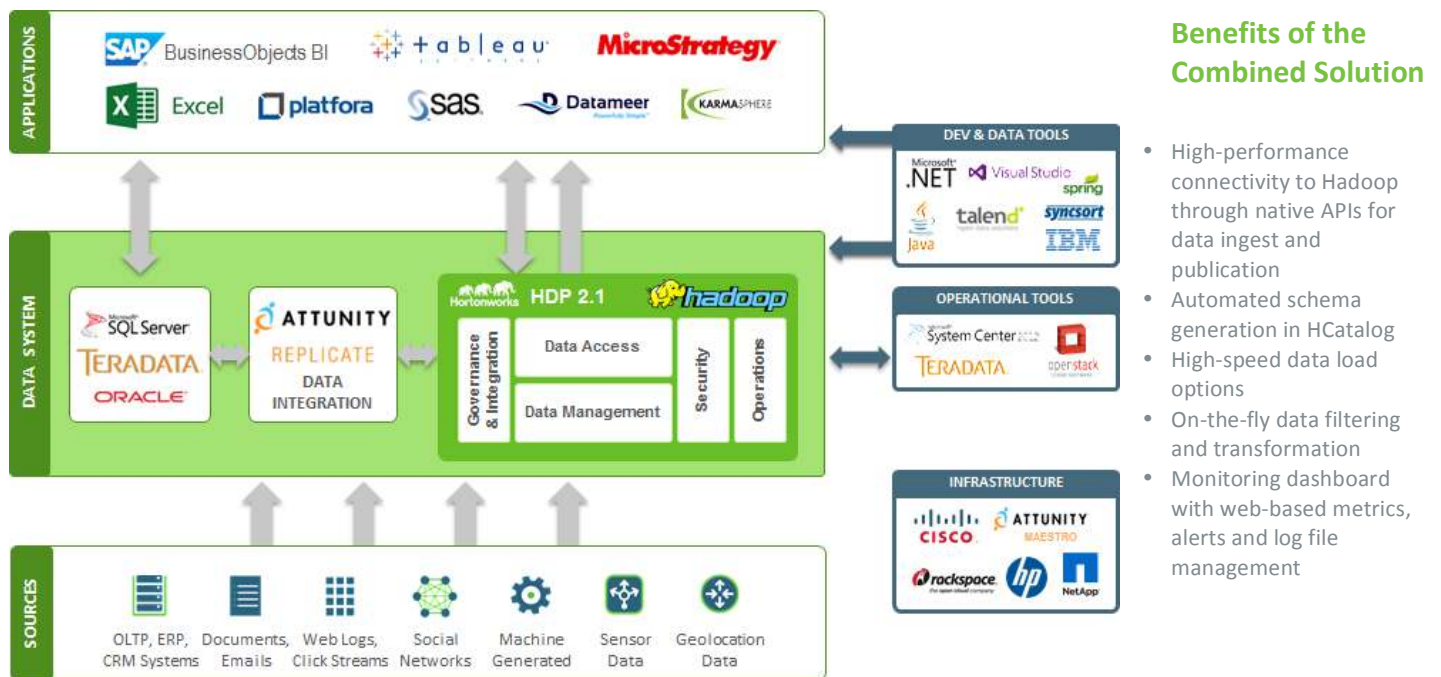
APPLICATIONS

SAP BusinessObjects BI
+ a b l e a u
MicroStrategy
X Excel
platfora
sas
Datameer
KARMASPHERE

DEV & DATA TOOLS
Microsoft .NET
Visual Studio
spring
Java
talend
syncsort
IBM

DATA SYSTEM

Microsoft SQL Server
TERADATA
ORACLE

ATTUNITY
REPLICATE
DATA INTEGRATION

Hortonworks HDP 2.1
hadoop
Governance & Integration
Data Access
Data Management
Security
Operations

OPERATIONAL TOOLS
Microsoft System Center 2012
openstack
TERADATA

INFRASTRUCTURE
cisco
ATTUNITY MAESTRO
rackspace
hp
NetApp

SOURCES

OLTP, ERP, CRM Systems
Documents, Emails
Web Logs, Click Streams
Social Networks
Machine Generated
Sensor Data
Geolocation Data

Benefits of the Combined Solution

• High-performance connectivity to Hadoop through native APIs for data ingest and publication
• Automated schema generation in HCatalog
• High-speed data load options
• On-the-fly data filtering and transformation
• Monitoring dashboard with web-based metrics, alerts and log file management